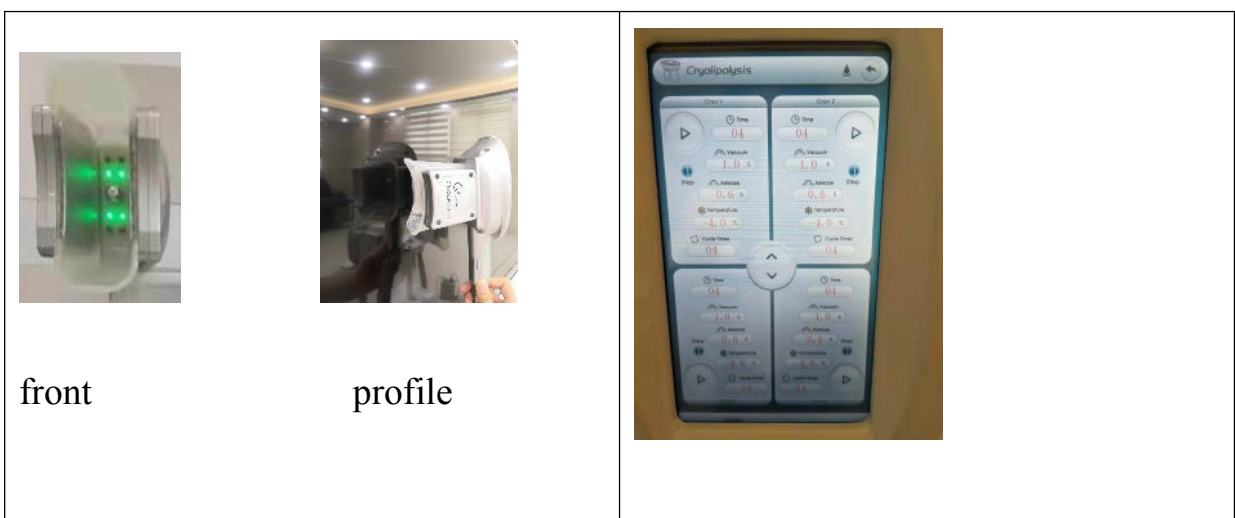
| front profile | Cryolipolysis |
|---|---|

Cryolipolysis

Cryo 1

Time
04

Vacuum
1.0

Stop

Release
0.6

Temperature
-4.0

Cycle Times
04

Cryo 2

Time
04

Vacuum
1.0

Stop

Release
0.6

Temperature
-4.0

Cycle Times
04

Time
04

Vacuum
1.0

Release
0.6

Stop

Temperature
-4.0

Cycle Times
04

Time
04

Vacuum
1.0

Release
0.6

Stop

Temperature
-4.0

Cycle Times
04

front

profile